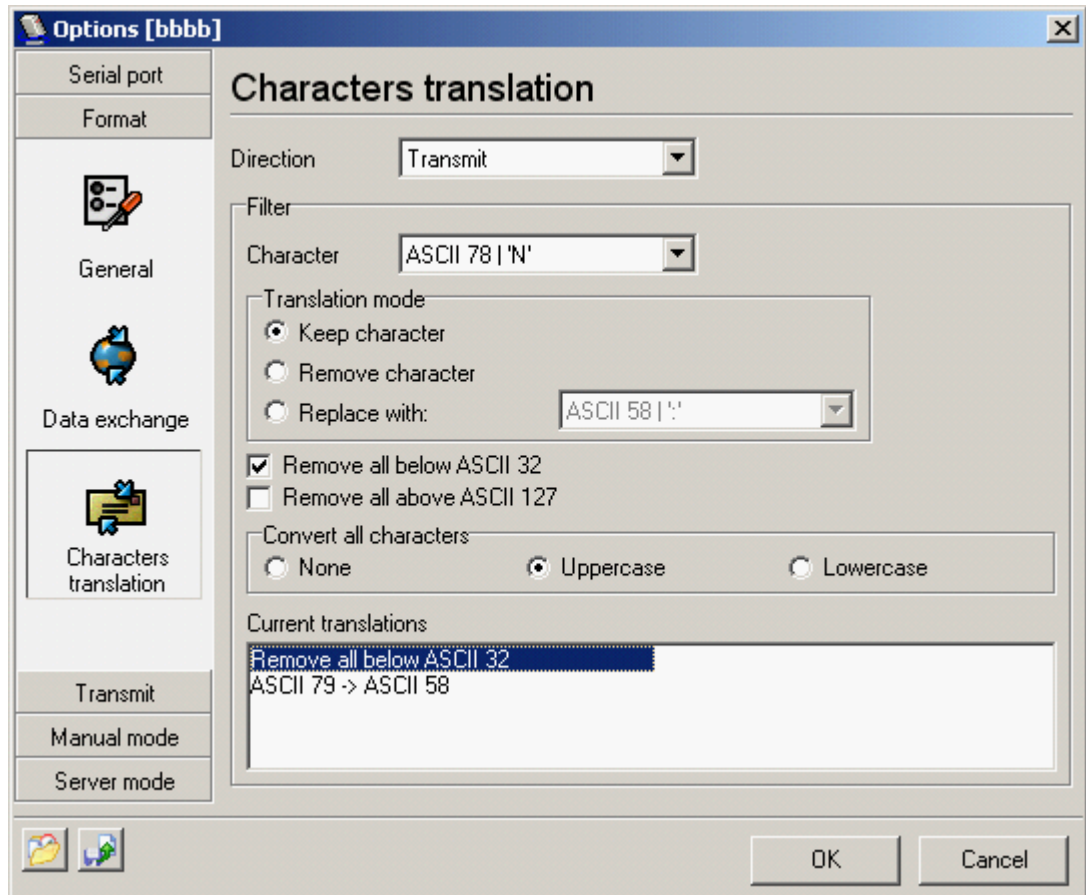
Options [bbbb]

Serial port
Format
General
Data exchange
Characters translation
Transmit
Manual mode
Server mode

Characters translation

Direction Transmit

Filter
Character ASCII 78 | 'N'

Translation mode
Keep character
Remove character
Replace with: ASCII 58 | ':'

Remove all below ASCII 32
Remove all above ASCII 127

Convert all characters
None Uppercase Lowercase

Current translations
Remove all below ASCII 32
ASCII 79 -> ASCII 58

OK Cancel